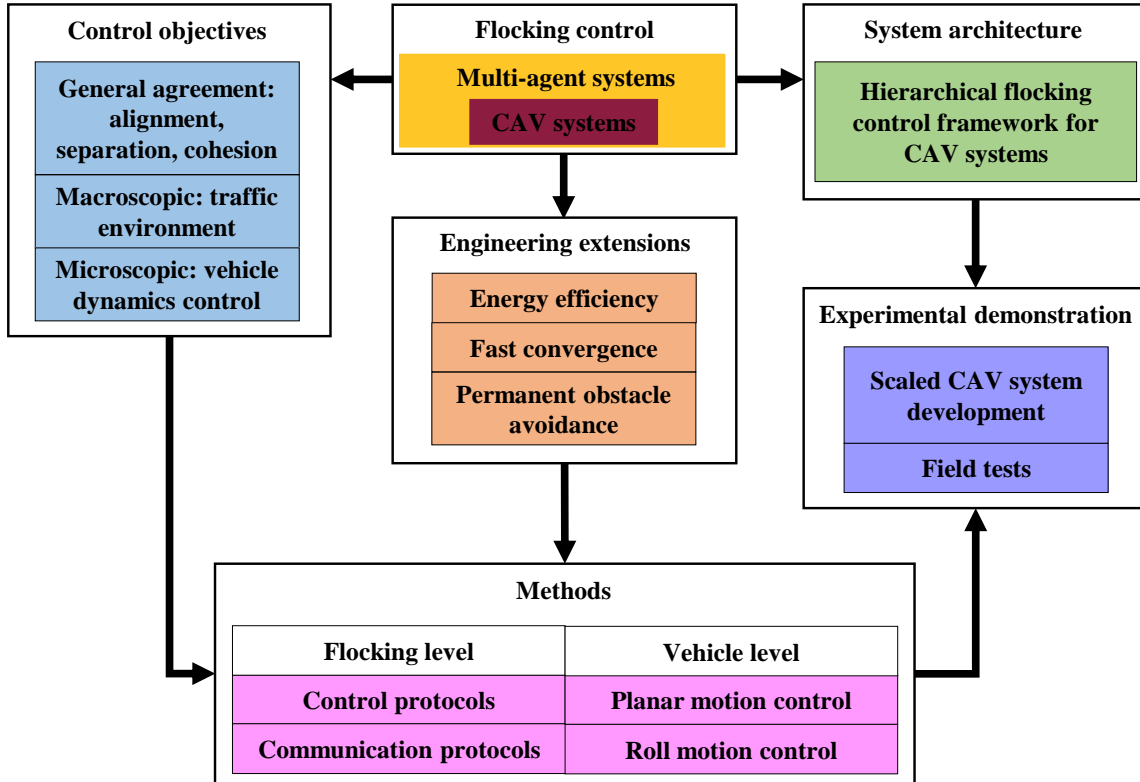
Control objectives

General agreement: alignment, separation, cohesion

Macroscopic: traffic environment

Microscopic: vehicle dynamics control

Flocking control

Multi-agent systems

CAV systems

System architecture

Hierarchical flocking control framework for CAV systems

Engineering extensions

Energy efficiency

Fast convergence

Permanent obstacle avoidance

Experimental demonstration

Scaled CAV system development

Field tests

Methods

| Flocking level | Vehicle level |
|---|---|
| Control protocols | Planar motion control |
| Communication protocols | Roll motion control |